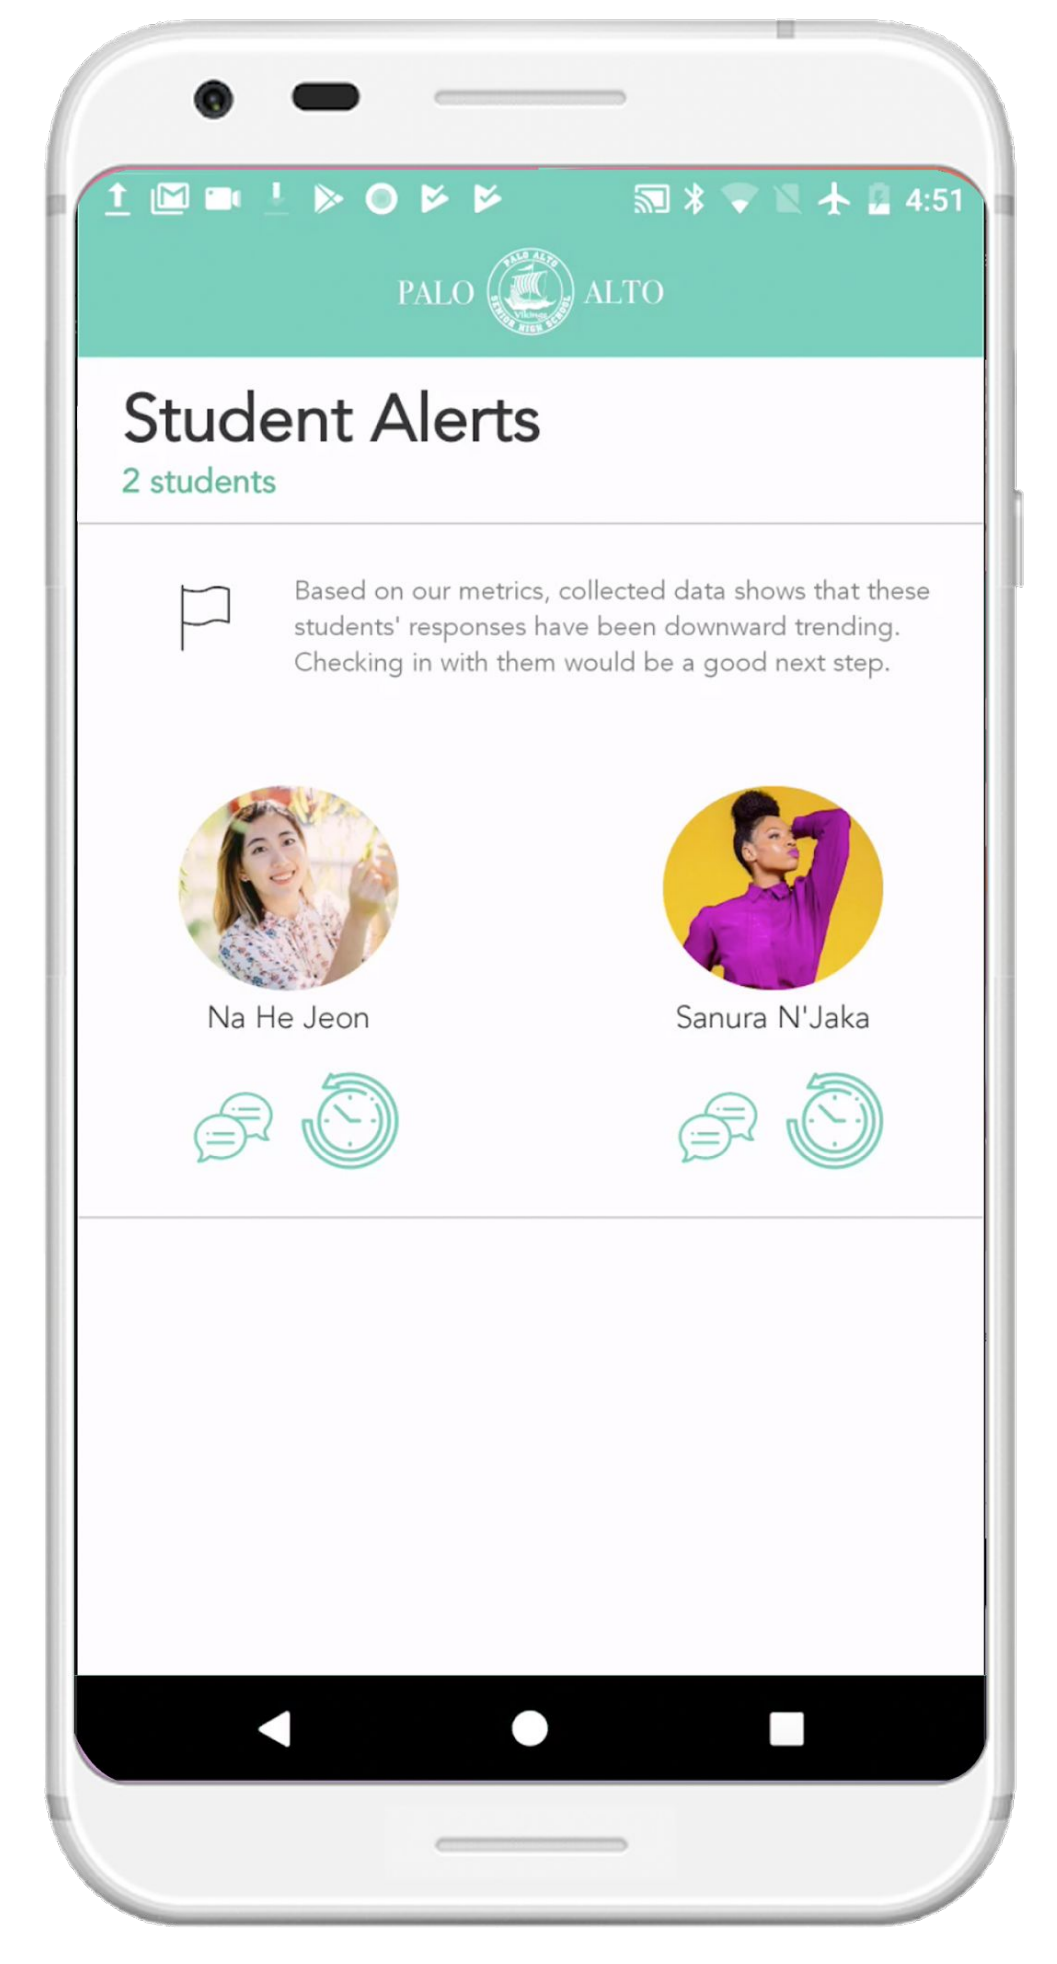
4:51

PALO ALTO

PALO ALTO SENIOR HIGH SCHOOL Vikings

Student Alerts
2 students

Based on our metrics, collected data shows that these students' responses have been downward trending. Checking in with them would be a good next step.

Na He Jeon

Sanura N'Jaka